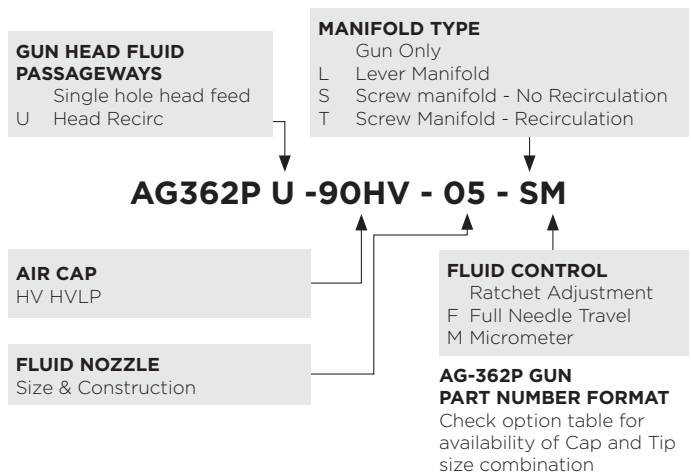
GUN HEAD FLUID PASSAGEWAYS
Single hole head feed
U Head Recirc

MANIFOLD TYPE
Gun Only
L Lever Manifold
S Screw manifold - No Recirculation
T Screw Manifold - Recirculation

AG362P U -90HV - 05 - SM

AIR CAP
HV HVLP

FLUID NOZZLE
Size & Construction

FLUID CONTROL
Ratchet Adjustment
F Full Needle Travel
M Micrometer

AG-362P GUN PART NUMBER FORMAT
Check option table for availability of Cap and Tip size combination